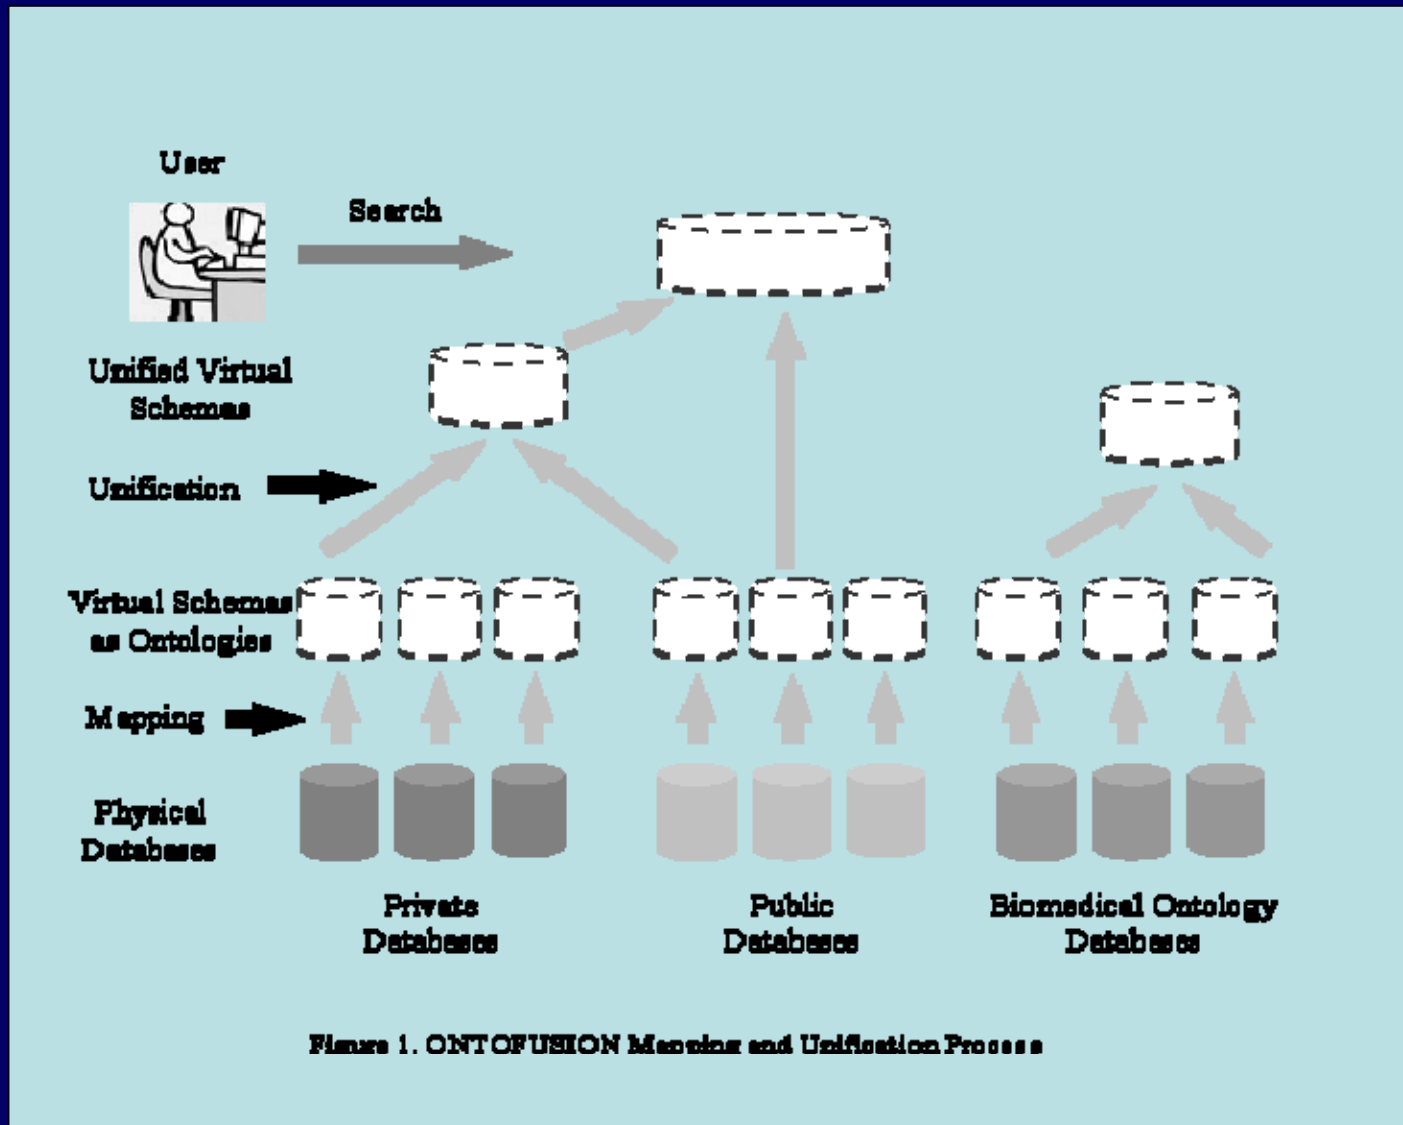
User

Search

Unified Virtual Schemas

Unification

Virtual Schemas as Ontologies

Mapping

Physical Databases

Private Databases

Public Databases

Biomedical Ontology Databases

Figure 1. ONTOFUSION Mapping and Unification Process